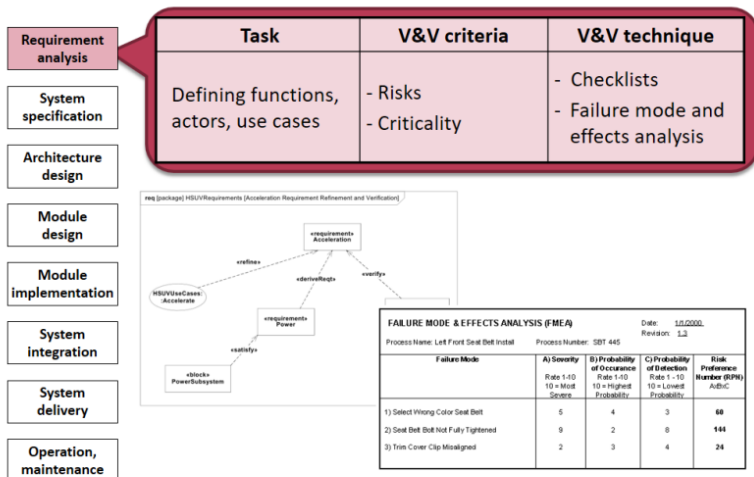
Requirement analysis

System specification

Architecture design

Module design

Module implementation

System integration

System delivery

Operation, maintenance

| Task | V&V criteria | V&V technique |
|---|---|---|
| Defining functions, actors, use cases | - Risks<br>- Criticality | - Checklists<br>- Failure mode and effects analysis |

req [package] HSUVRequirements [Acceleration Requirement Refinement and Verification]

«requirement» Acceleration

«refine»

«deriveReqt»

«verify»

HSUVUseCases::Accelerate

«requirement» Power

«satisfy»

«block» PowerSubsystem

FAILURE MODE & EFFECTS ANALYSIS (FMEA)

Date: 1/1/2000

Revision: 1.3

Process Name: Left Front Seat Belt Install Process Number: SBT 445

| Failure Mode | A) Severity<br>Rate 1-10<br>10 = Most Severe | B) Probability of Occurance<br>Rate 1-10<br>10 = Highest Probability | C) Probability of Detection<br>Rate 1 - 10<br>10 = Lowest Probability | Risk Preference Number (RPN)<br>AxBxC |
|---|---|---|---|---|
| 1) Select Wrong Color Seat Belt | 5 | 4 | 3 | 60 |
| 2) Seat Belt Bolt Not Fully Tightened | 9 | 2 | 8 | 144 |
| 3) Trim Cover Clip Misaligned | 2 | 3 | 4 | 24 |